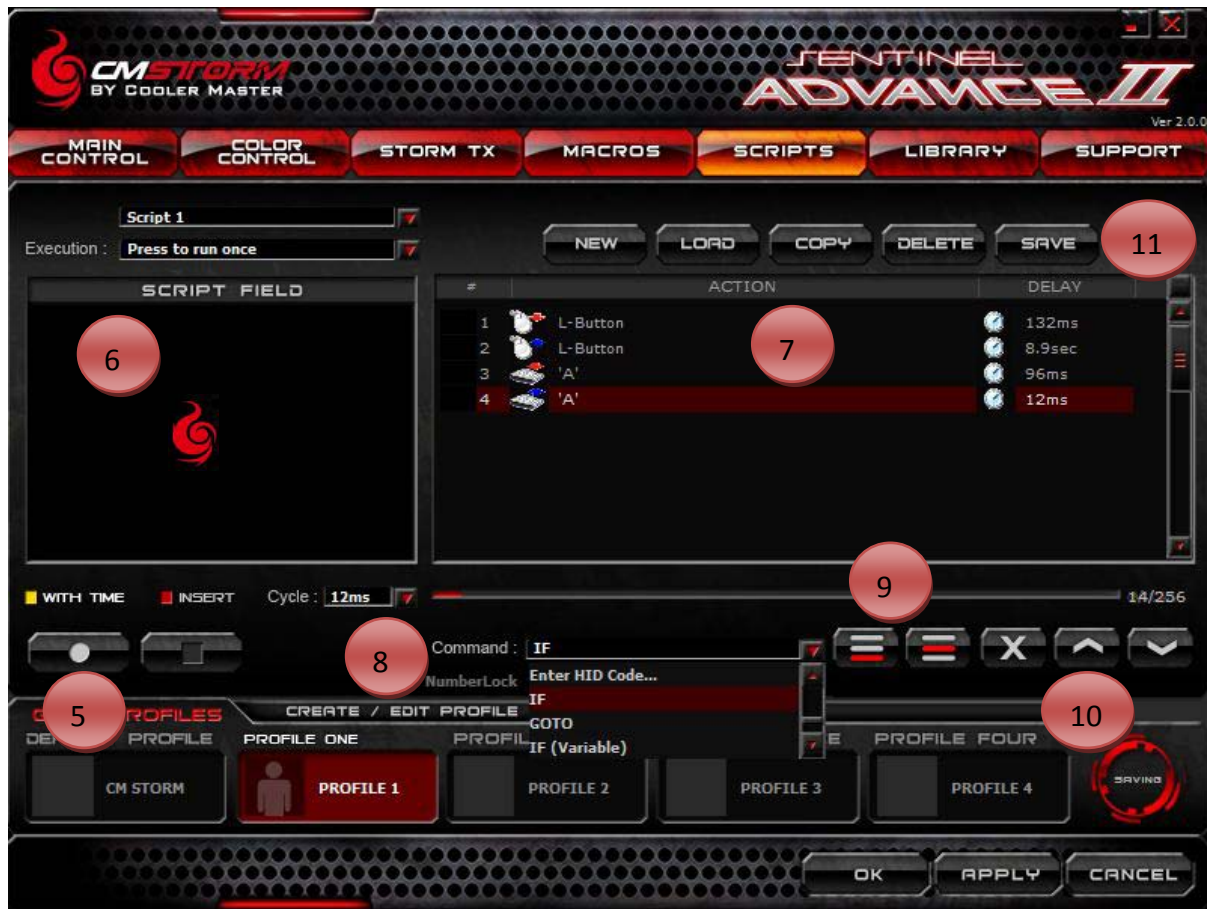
CM STORM
BY COOLER MASTER

SENTINEL ADVANCE II
Ver 2.0.0

MAIN CONTROL
COLOR CONTROL
STORM TX
MACROS
SCRIPTS
LIBRARY
SUPPORT

Script 1
Execution : Press to run once

NEW
LOAD
COPY
DELETE
SAVE
11

SCRIPT FIELD
6

| # | ACTION | DELAY |
|---|---|---|
| 1 | L-Button | 132ms |
| 2 | L-Button | 8.9sec |
| 3 | 'A' | 96ms |
| 4 | 'A' | 12ms |

7

WITH TIME
INSERT
Cycle : 12ms

9
14/256

8
Command : IF
NumberLock
Enter HID Code...
IF
GOTO
IF (Variable)

5
10

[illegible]ROFILES
CREATE / EDIT PROFILE
DE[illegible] PROFILE
PROFILE ONE
PROFI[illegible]
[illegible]E
PROFILE FOUR

CM STORM
PROFILE 1
PROFILE 2
PROFILE 3
PROFILE 4
SAVING

OK
APPLY
CANCEL